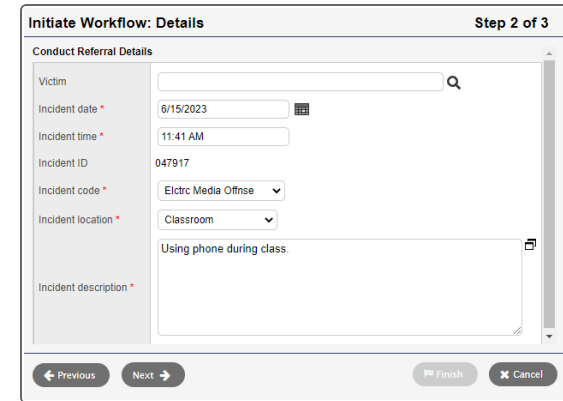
Initiate Workflow: Details

Step 2 of 3

Conduct Referral Details

| | |
|---|---|
| Victim | |
| Incident date * | 6/15/2023 |
| Incident time * | 11:41 AM |
| Incident ID | 047917 |
| Incident code * | Elctrc Media Offnse |
| Incident location * | Classroom |
| Incident description * | Using phone during class. |

Previous

Next

Finish

Cancel